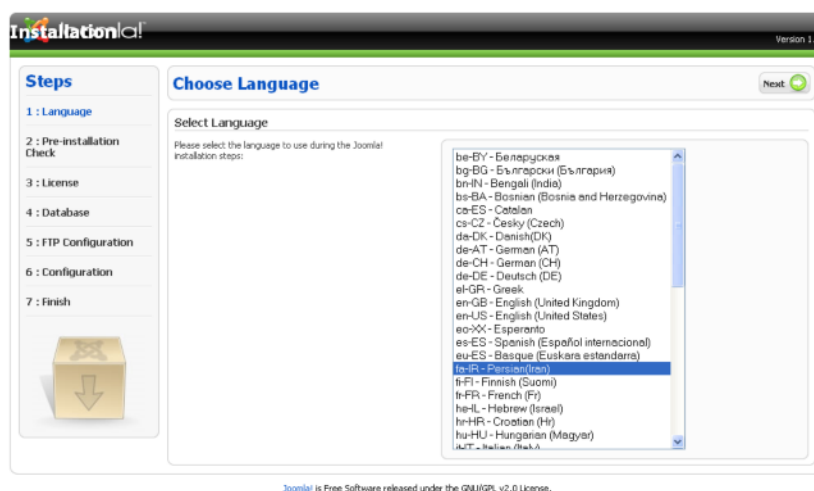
Installation Joomla!

Version 1

Steps

1 : Language

2 : Pre-installation Check

3 : License

4 : Database

5 : FTP Configuration

6 : Configuration

7 : Finish

Choose Language

Next

Select Language

Please select the language to use during the Joomla! installation steps:

be-BY - Беларуская
bg-BG - Български (България)
bn-IN - Bengali (India)
bs-BA - Bosnian (Bosnia and Herzegovina)
ca-ES - Catalan
cs-CZ - Česky (Czech)
da-DK - Danish(DK)
de-AT - German (AT)
de-CH - German (CH)
de-DE - Deutsch (DE)
el-GR - Greek
en-GB - English (United Kingdom)
en-US - English (United States)
eo-XX - Esperanto
es-ES - Spanish (Español internacional)
eu-ES - Basque (Euskara estandarra)
fa-IR - Persian(Iran)
fi-FI - Finnish (Suomi)
fr-FR - French (Fr)
he-IL - Hebrew (Israel)
hr-HR - Croatian (Hr)
hu-HU - Hungarian (Magyar)
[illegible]

Joomla! is Free Software released under the GNU/GPL v2.0 License.